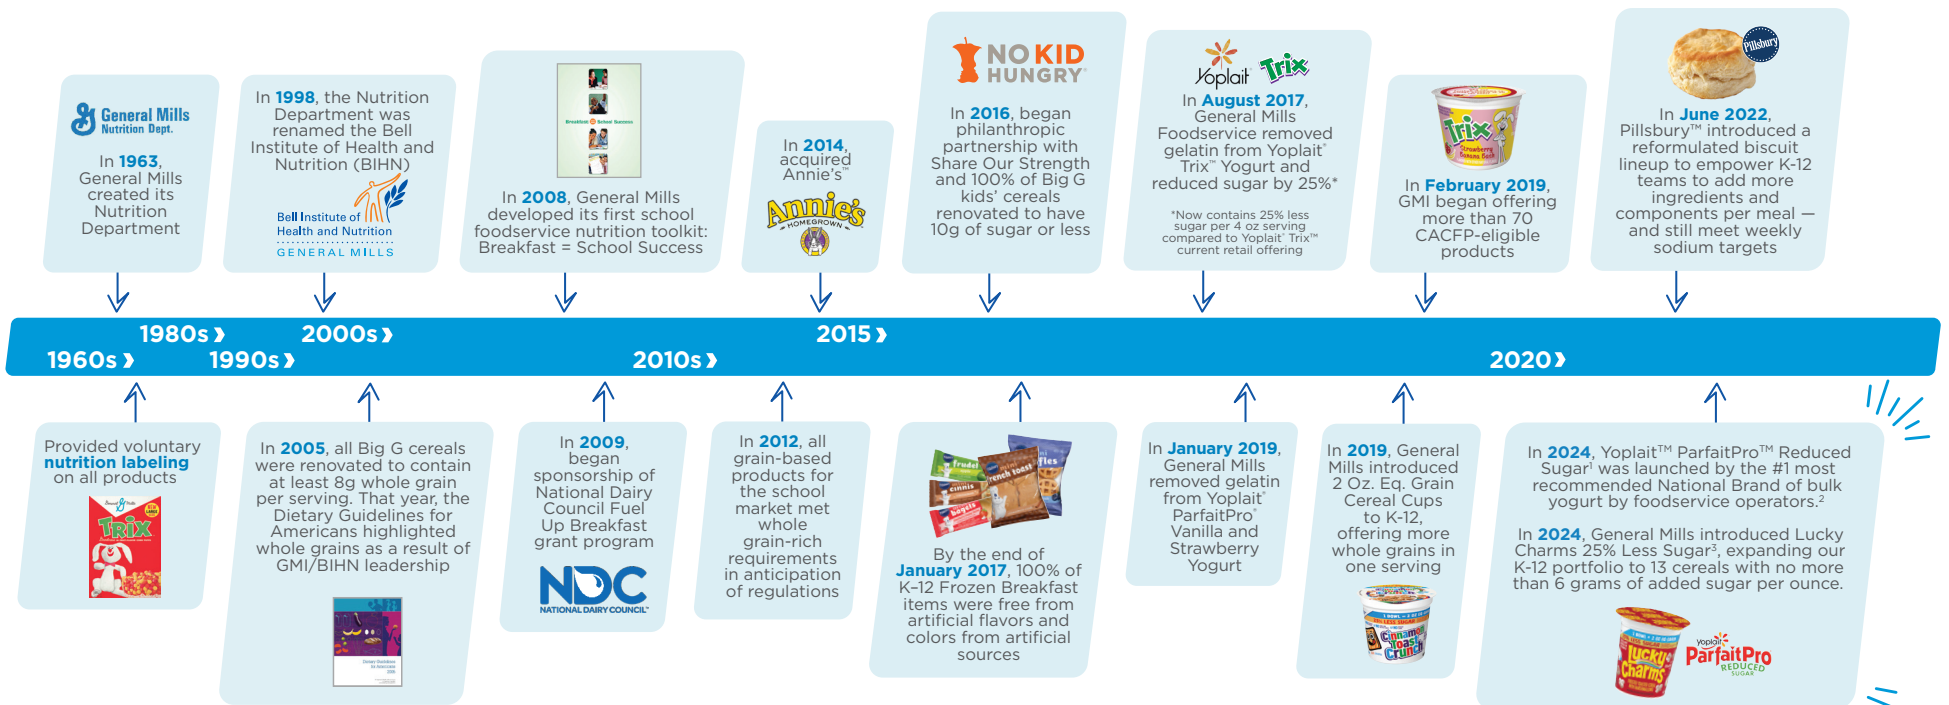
General Mills Nutrition Dept.

In 1963, General Mills created its Nutrition Department

In 1998, the Nutrition Department was renamed the Bell Institute of Health and Nutrition (BIHN)

Bell Institute of Health and Nutrition GENERAL MILLS

In 2008, General Mills developed its first school foodservice nutrition toolkit: Breakfast = School Success

In 2014, acquired Annie's™

Annie's HOMEGROWN

NO KID HUNGRY

In 2016, began philanthropic partnership with Share Our Strength and 100% of Big G kids' cereals renovated to have 10g of sugar or less

Yoplait Trix

In August 2017, General Mills Foodservice removed gelatin from Yoplait® Trix™ Yogurt and reduced sugar by 25%*

*Now contains 25% less sugar per 4 oz serving compared to Yoplait® Trix™ current retail offering

Trix

In February 2019, GMI began offering more than 70 CACFP-eligible products

Pillsbury

In June 2022, Pillsbury™ introduced a reformulated biscuit lineup to empower K-12 teams to add more ingredients and components per meal — and still meet weekly sodium targets

1980s
2000s
2015
1960s
1990s
2010s
2020

Provided voluntary nutrition labeling on all products

Trix

In 2005, all Big G cereals were renovated to contain at least 8g whole grain per serving. That year, the Dietary Guidelines for Americans highlighted whole grains as a result of GMI/BIHN leadership

In 2009, began sponsorship of National Dairy Council Fuel Up Breakfast grant program

NDC NATIONAL DAIRY COUNCIL®

In 2012, all grain-based products for the school market met whole grain-rich requirements in anticipation of regulations

By the end of January 2017, 100% of K–12 Frozen Breakfast items were free from artificial flavors and colors from artificial sources

In January 2019, General Mills removed gelatin from Yoplait® ParfaitPro® Vanilla and Strawberry Yogurt

In 2019, General Mills introduced 2 Oz. Eq. Grain Cereal Cups to K-12, offering more whole grains in one serving

Cinnamon Toast Crunch

In 2024, Yoplait™ ParfaitPro™ Reduced Sugar¹ was launched by the #1 most recommended National Brand of bulk yogurt by foodservice operators.²

In 2024, General Mills introduced Lucky Charms 25% Less Sugar³, expanding our K-12 portfolio to 13 cereals with no more than 6 grams of added sugar per ounce.

Lucky Charms

Yoplait ParfaitPro REDUCED SUGAR